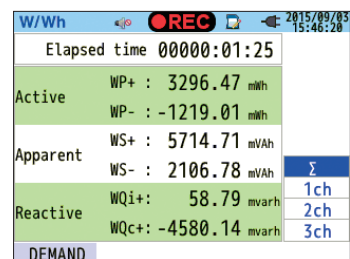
W/Wh REC 2015/09/03 15:46:20

Elapsed time 00000:01:25

| | | |
|---|---|---|
| Active | WP+ : | 3296.47 mWh |
| | WP- : | -1219.01 mWh |
| Apparent | WS+ : | 5714.71 mVAh |
| | WS- : | 2106.78 mVAh |
| Reactive | WQi+: | 58.79 mvarh |
| | WQc+: | -4580.14 mvarh |

Σ
1ch
2ch
3ch

DEMAND